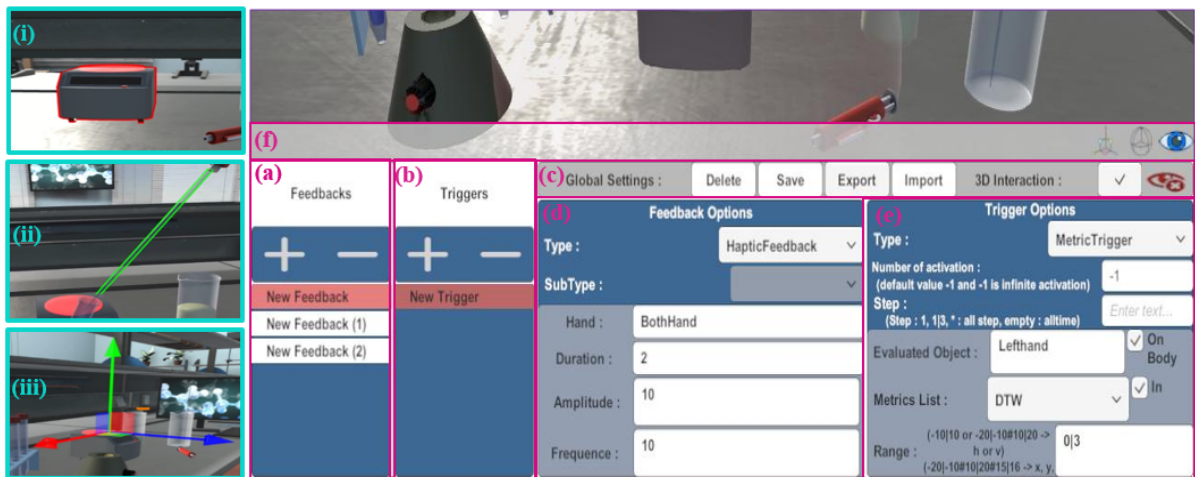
(i)

(ii)

(iii)

(f)

(a)
Feedbacks

+ −

New Feedback
New Feedback (1)
New Feedback (2)

(b)
Triggers

+ −

New Trigger

(c) Global Settings : Delete Save Export Import 3D Interaction : ✓

(d)
Feedback Options

Type : HapticFeedback

SubType :

Hand : BothHand

Duration : 2

Amplitude : 10

Frequence : 10

(e)
Trigger Options

Type : MetricTrigger

Number of activation :
(default value -1 and -1 is infinite activation) -1

Step :
(Step : 1, 1|3, * : all step, empty : alltime) Enter text...

Evaluated Object : Lefthand ✓ On Body

Metrics List : DTW ✓ In

Range : (-10|10 or -20|-10#10|20 -> h or v)
(-20|-10#10|20#15|16 -> x, y, 0|3